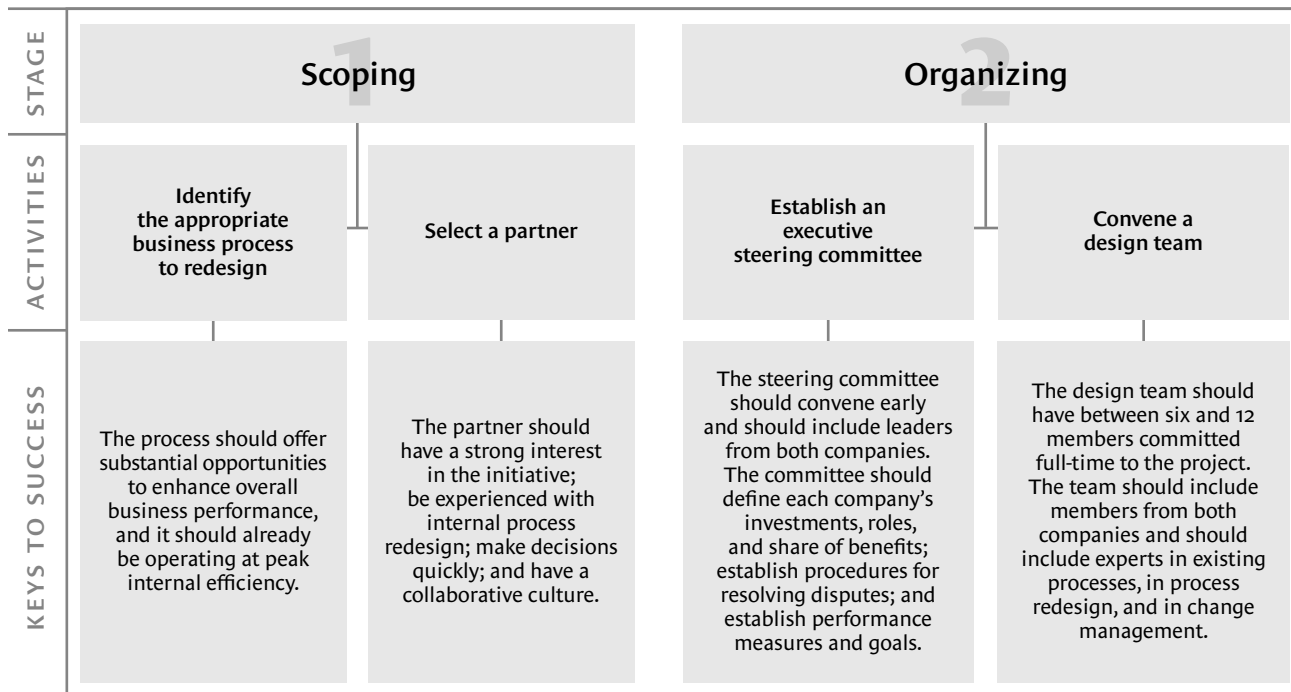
STAGE

ACTIVITIES

KEYS TO SUCCESS

1 Scoping

2 Organizing

Identify the appropriate business process to redesign

Select a partner

Establish an executive steering committee

Convene a design team

The process should offer substantial opportunities to enhance overall business performance, and it should already be operating at peak internal efficiency.

The partner should have a strong interest in the initiative; be experienced with internal process redesign; make decisions quickly; and have a collaborative culture.

The steering committee should convene early and should include leaders from both companies. The committee should define each company's investments, roles, and share of benefits; establish procedures for resolving disputes; and establish performance measures and goals.

The design team should have between six and 12 members committed full-time to the project. The team should include members from both companies and should include experts in existing processes, in process redesign, and in change management.